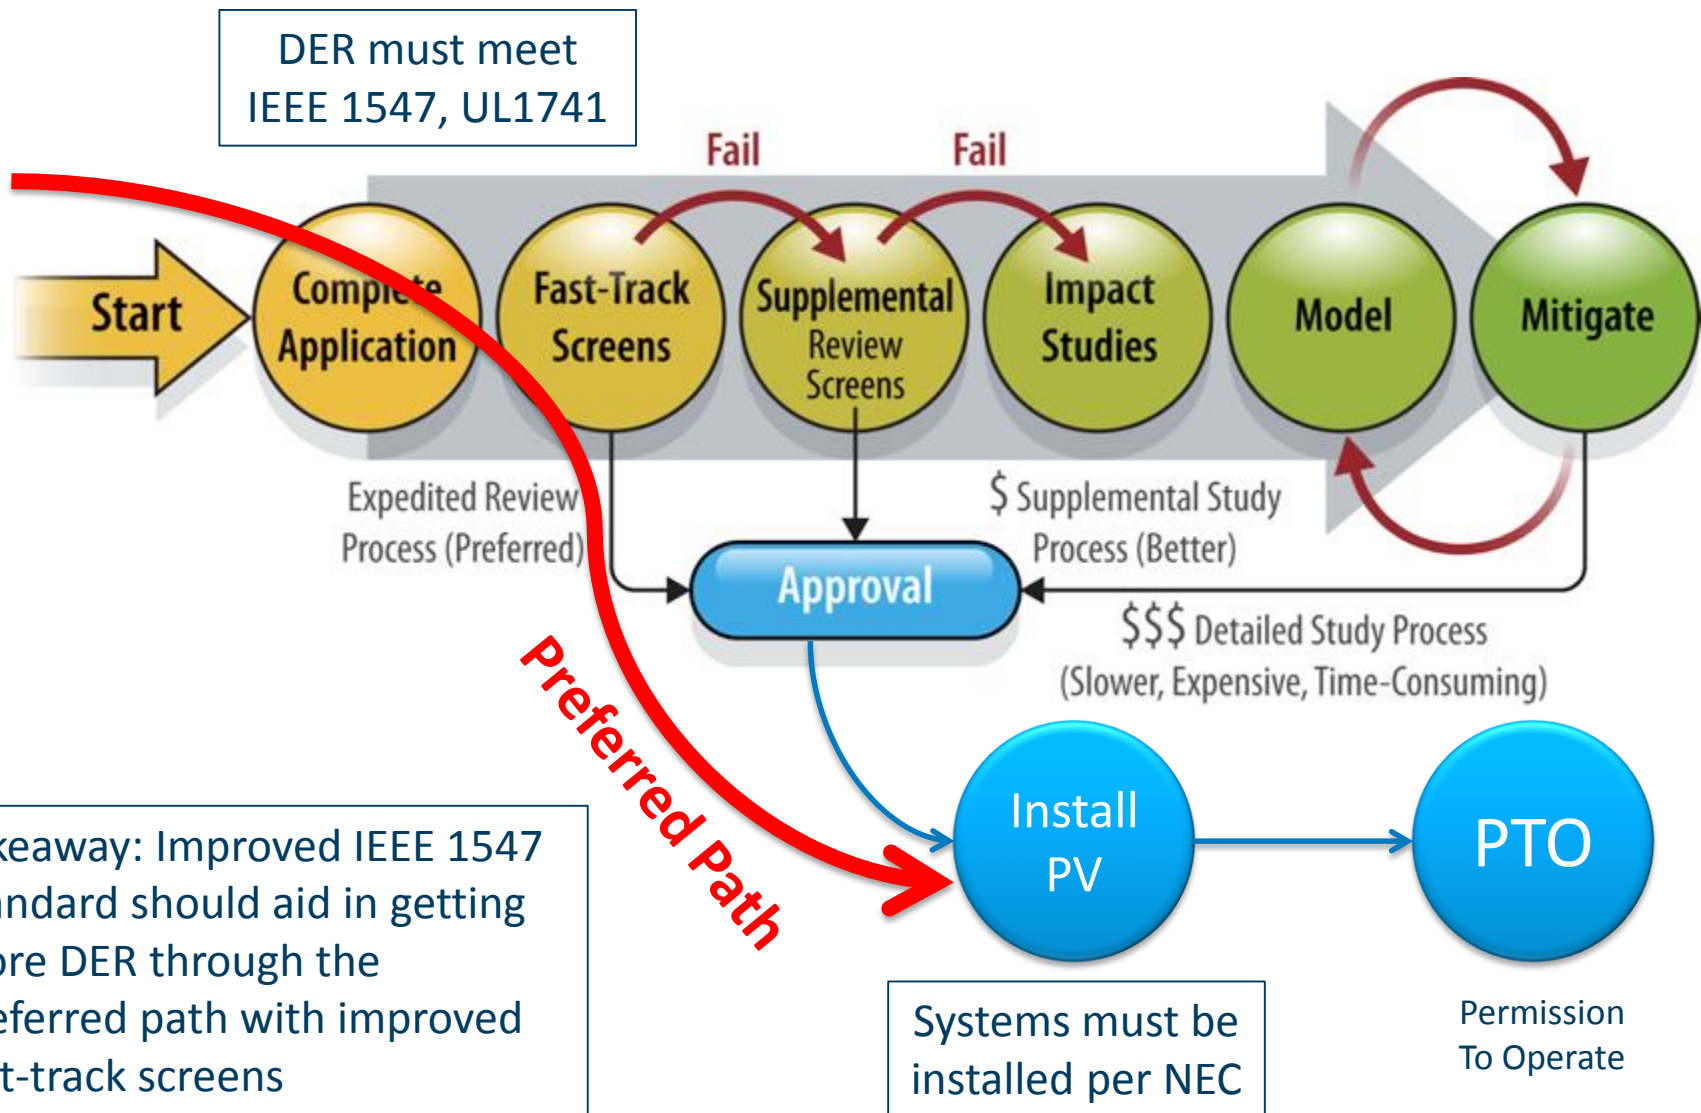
DER must meet IEEE 1547, UL1741

Fail

Fail

Start

Compl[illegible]te Application

Fast-Track Screens

Supplemental Review Screens

Impact Studies

Model

Mitigate

Expedited Review Process (Preferred)

$ Supplemental Study Process (Better)

Approval

$$$ Detailed Study Process (Slower, Expensive, Time-Consuming)

Preferred Path

Install PV

PTO

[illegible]keaway: Improved IEEE 1547 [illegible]ndard should aid in getting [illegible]re DER through the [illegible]eferred path with improved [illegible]t-track screens

Systems must be installed per NEC

Permission To Operate